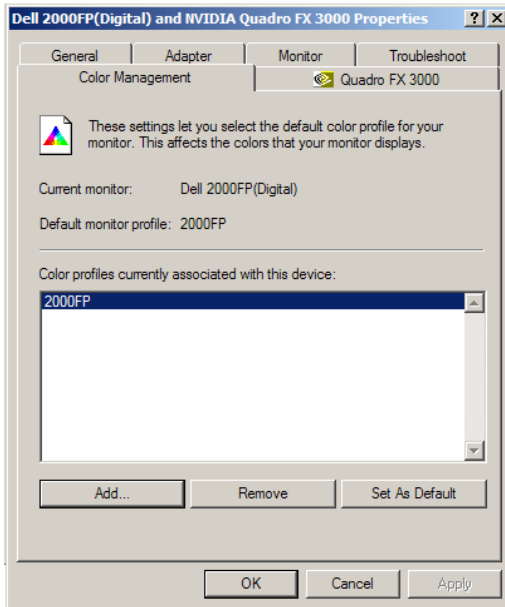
Dell 2000FP(Digital) and NVIDIA Quadro FX 3000 Properties

?

X

General

Adapter

Monitor

Troubleshoot

Color Management

Quadro FX 3000

These settings let you select the default color profile for your monitor. This affects the colors that your monitor displays.

Current monitor: Dell 2000FP(Digital)

Default monitor profile: 2000FP

Color profiles currently associated with this device:

2000FP

Add...

Remove

Set As Default

OK

Cancel

Apply